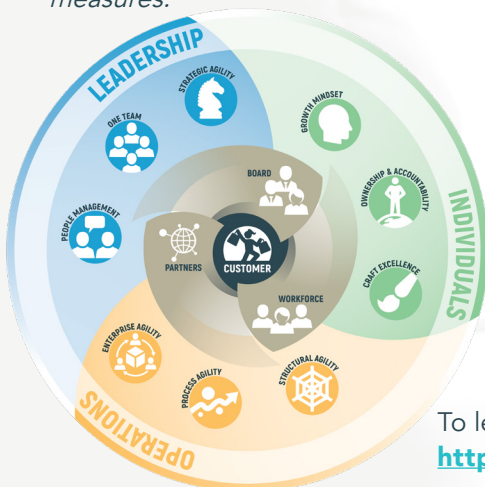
measures.

LEADERSHIP
STRATEGIC AGILITY
ONE TEAM
PEOPLE MANAGEMENT
GROWTH MINDSET
OWNERSHIP & ACCOUNTABILITY
CRAFT EXCELLENCE
INDIVIDUALS
BOARD
PARTNERS
CUSTOMER
WORKFORCE
ENTERPRISE AGILITY
PROCESS AGILITY
STRUCTURAL AGILITY
OPERATIONS

To le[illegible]
http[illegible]